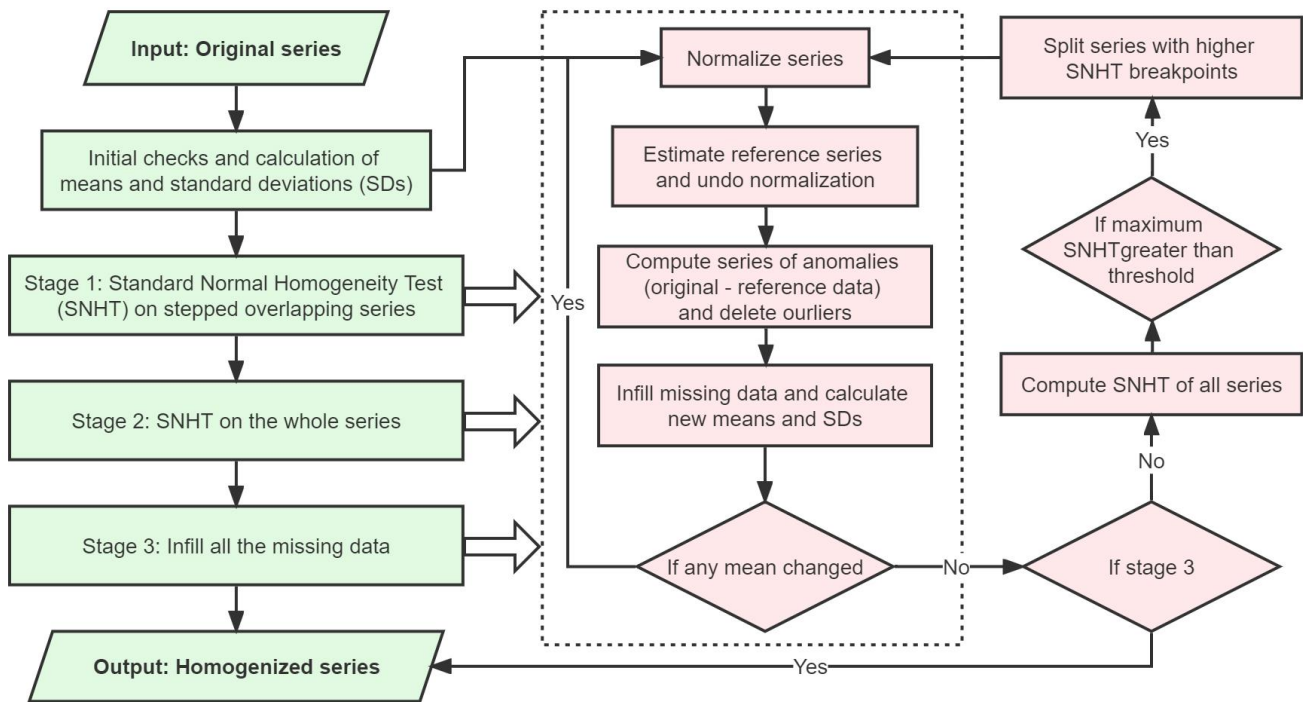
Input: Original series

Initial checks and calculation of means and standard deviations (SDs)

Stage 1: Standard Normal Homogeneity Test (SNHT) on stepped overlapping series

Stage 2: SNHT on the whole series

Stage 3: Infill all the missing data

Output: Homogenized series

Normalize series

Estimate reference series and undo normalization

Compute series of anomalies (original - reference data) and delete ourliers

Infill missing data and calculate new means and SDs

If any mean changed

Yes

No

If stage 3

Yes

No

Compute SNHT of all series

If maximum SNHTgreater than threshold

Yes

Split series with higher SNHT breakpoints